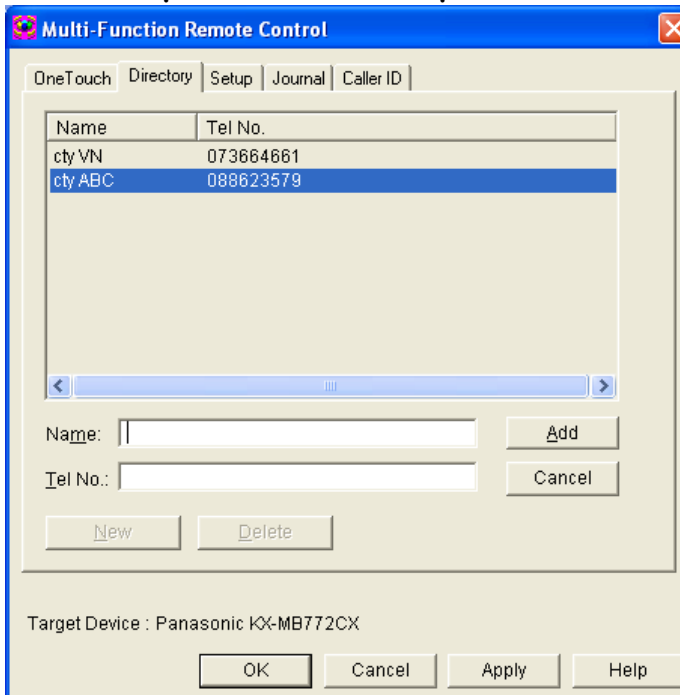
Multi-Function Remote Control

OneTouch | Directory | Setup | Journal | Caller ID

| Name | Tel No. |
|---|---|
| cty VN | 073664661 |
| cty ABC | 088623579 |

Name:

Tel No.:

Add

Cancel

New

Delete

Target Device : Panasonic KX-MB772CX

OK

Cancel

Apply

Help